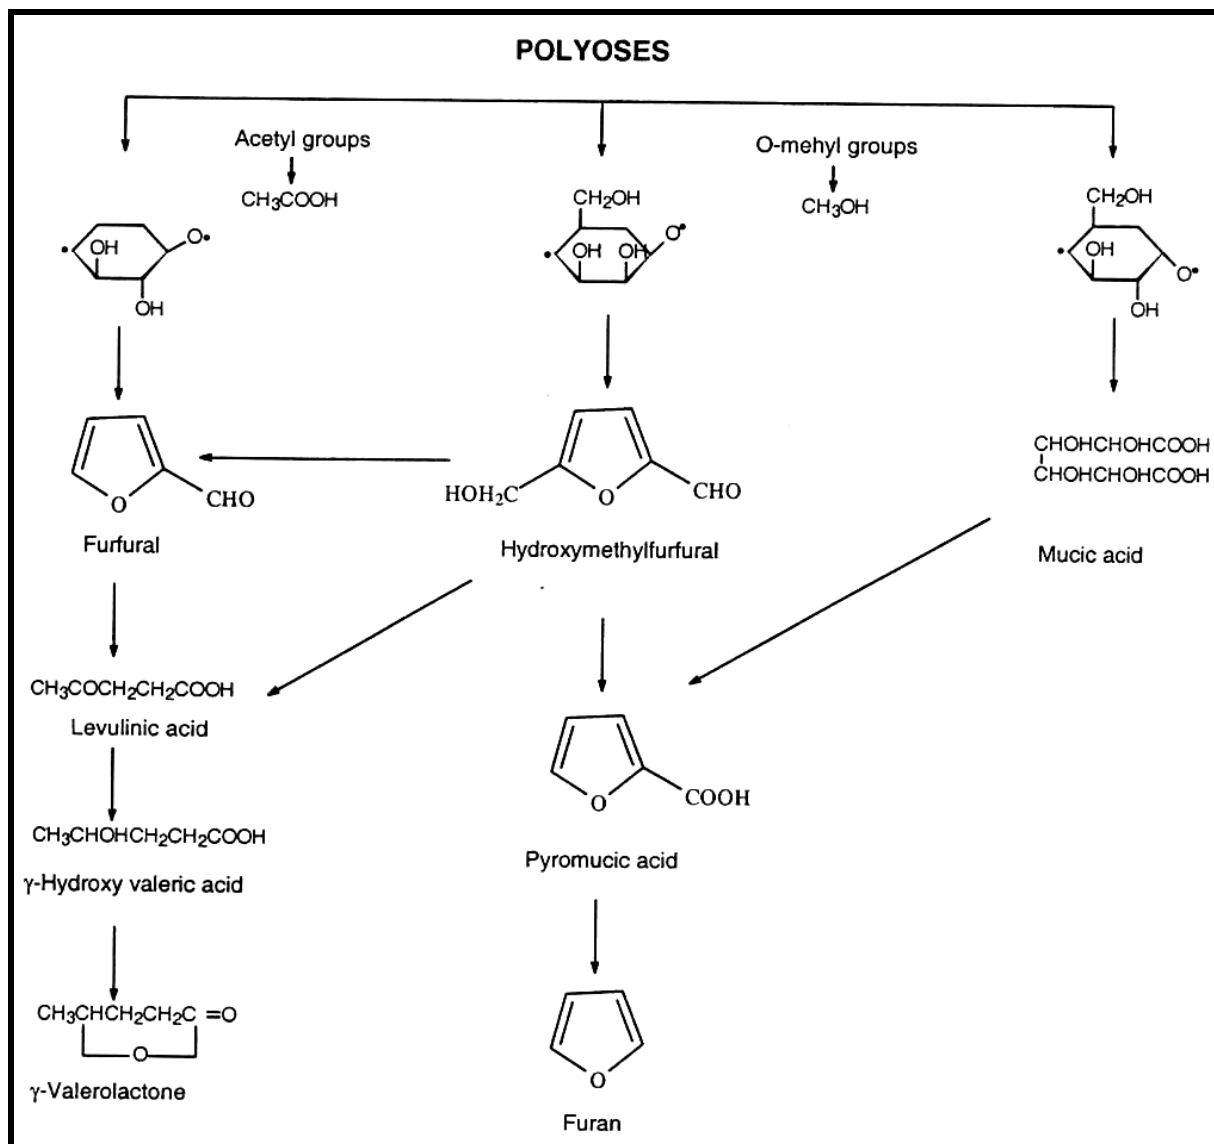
POLYOSES

Acetyl groups

$CH_3COOH$

O-mehyl groups

$CH_3OH$

OH O•

OH

$CH_2OH$

OH OH O•

$CH_2OH$

OH O•

OH

O CHO

Furfural

$HOH_2C$ O CHO

Hydroxymethylfurfural

CHOHCHOHCOOH
CHOHCHOHCOOH

Mucic acid

$CH_3COCH_2CH_2COOH$

Levulinic acid

O COOH

Pyromucic acid

$CH_3CHOHCH_2CH_2COOH$

γ-Hydroxy valeric acid

$CH_3CHCH_2CH_2C=O$

O

γ-Valerolactone

O

Furan